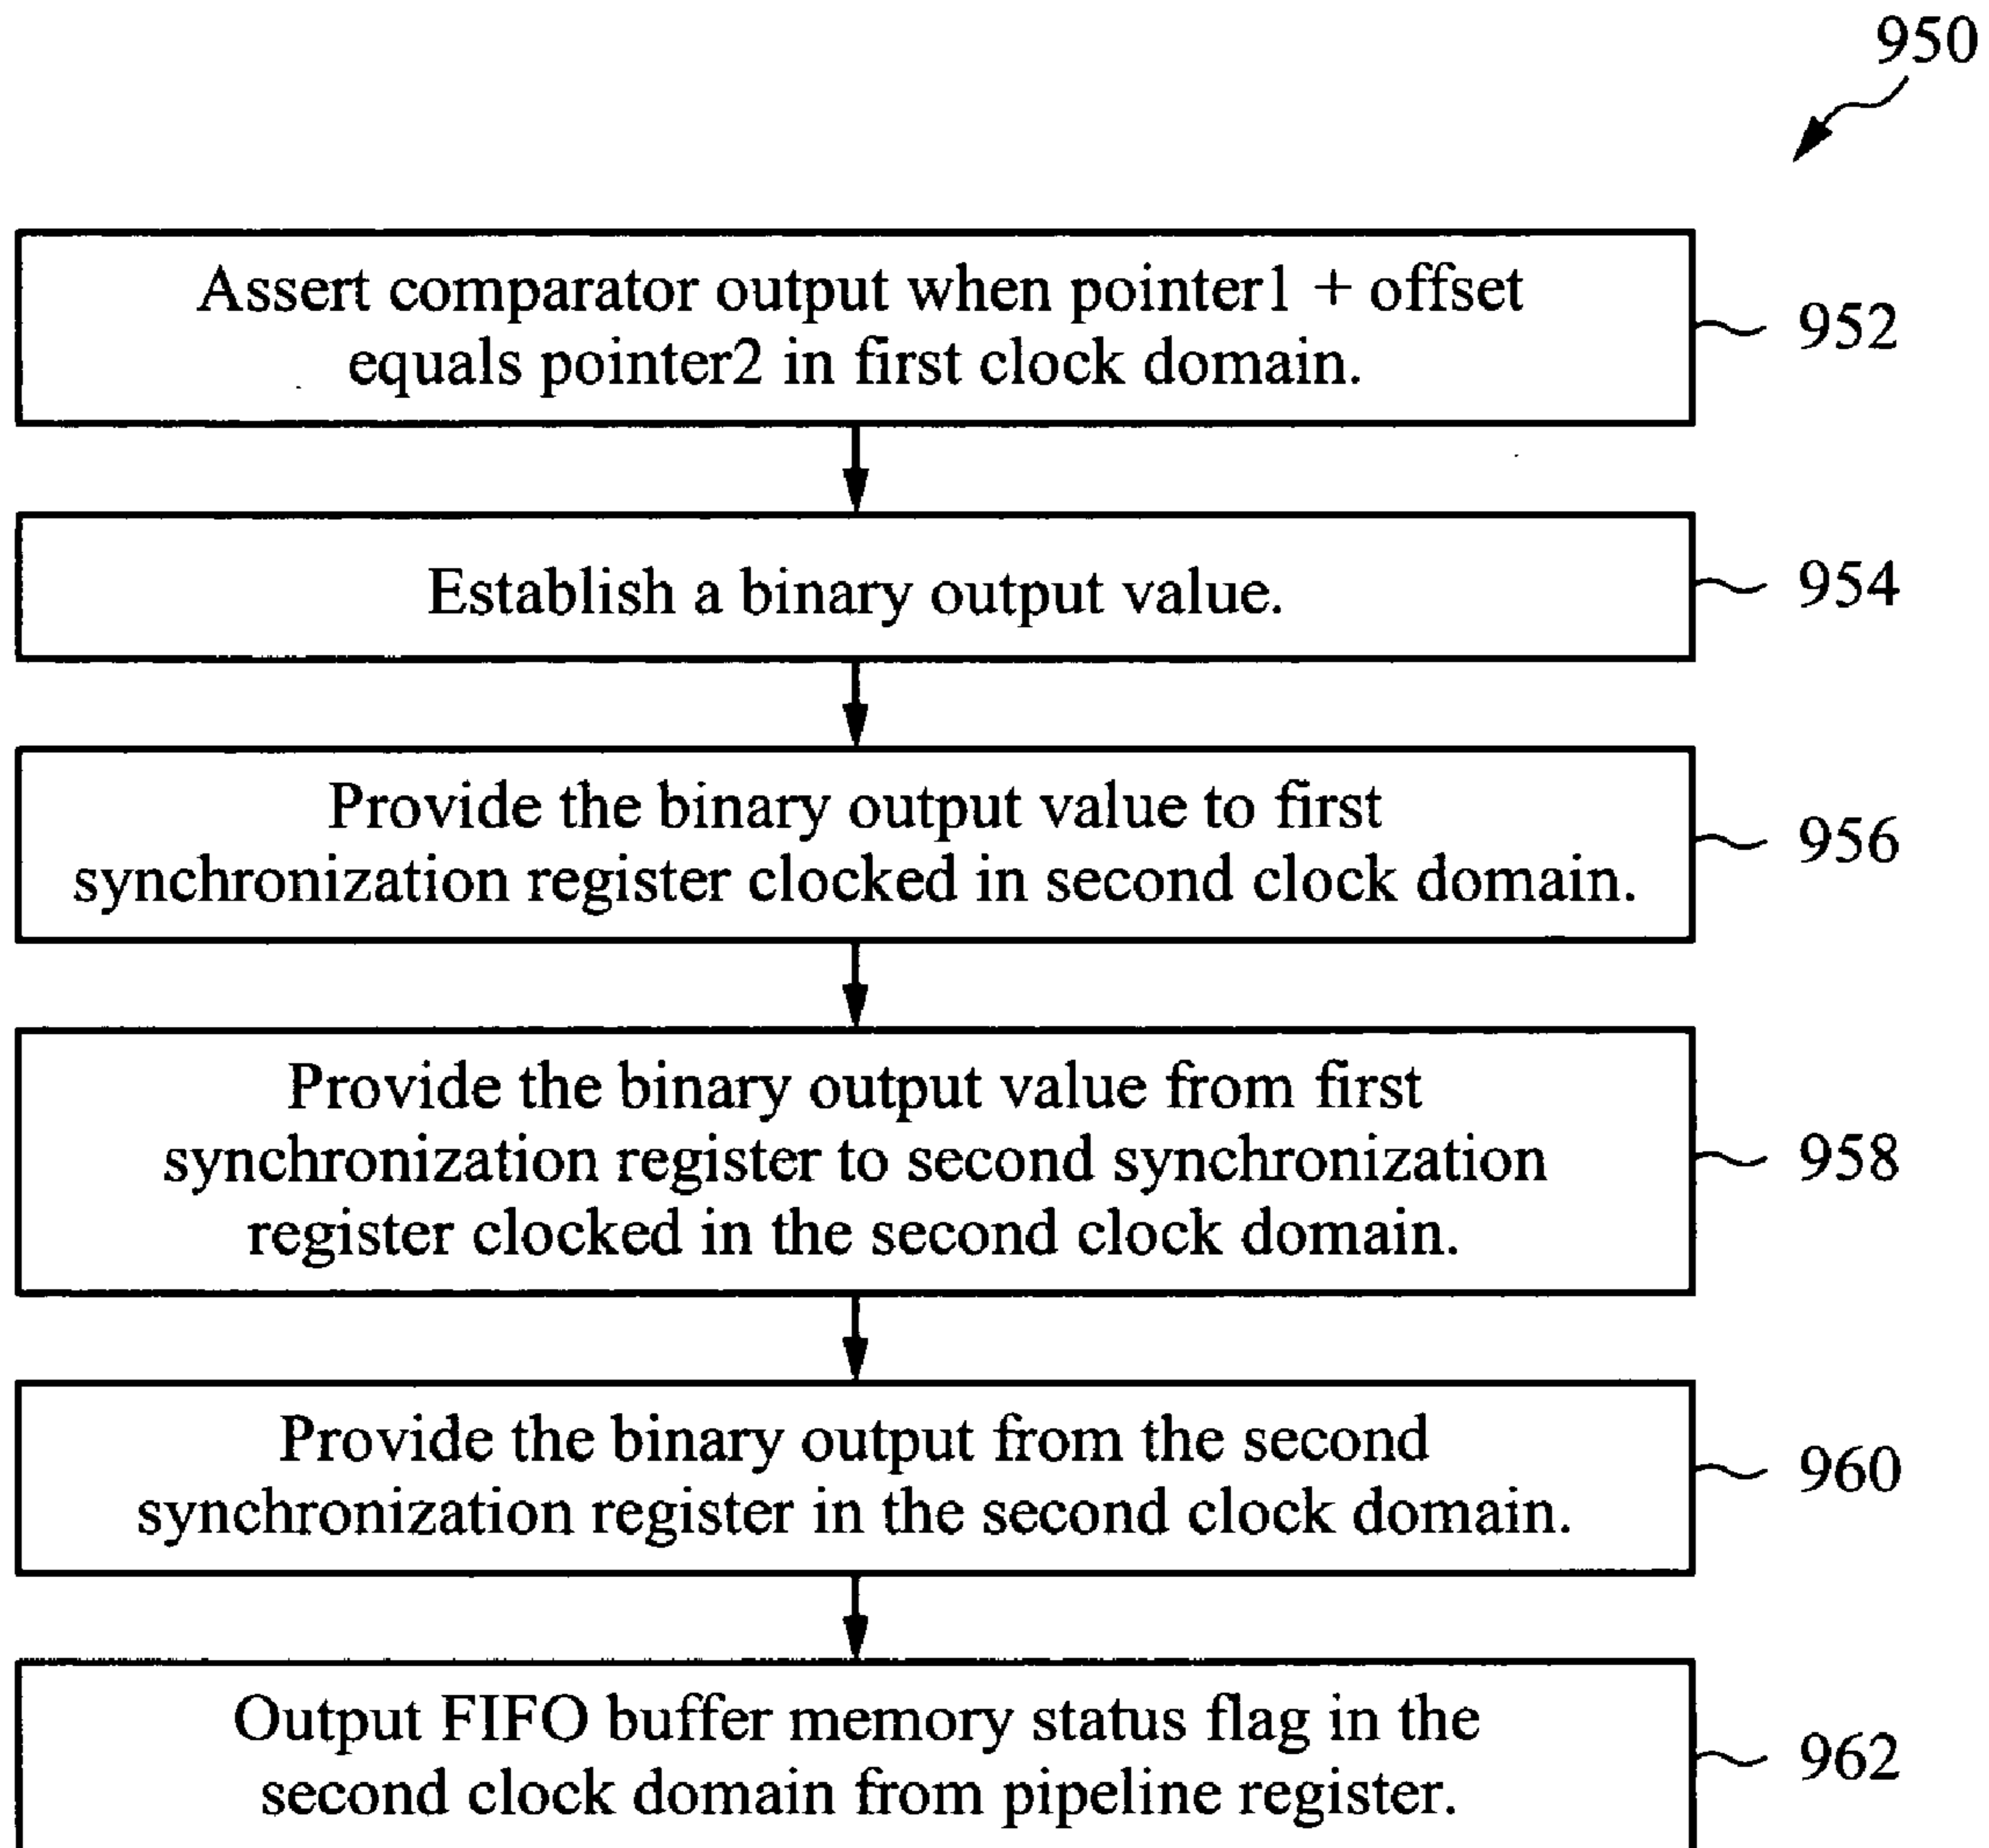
950

Assert comparator output when pointer1 + offset equals pointer2 in first clock domain.

952

Establish a binary output value.

954

Provide the binary output value to first synchronization register clocked in second clock domain.

956

Provide the binary output value from first synchronization register to second synchronization register clocked in the second clock domain.

958

Provide the binary output from the second synchronization register in the second clock domain.

960

Output FIFO buffer memory status flag in the second clock domain from pipeline register.

962